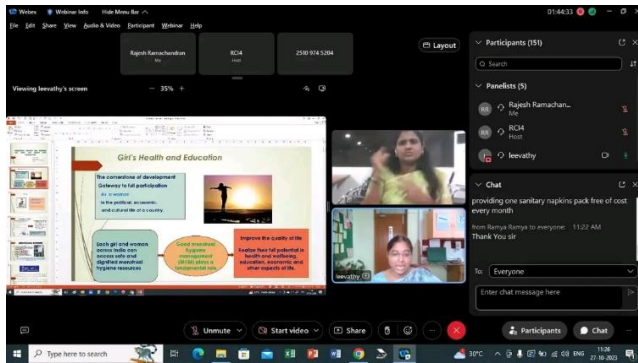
Webex Webinar Info Hide Menu Bar 01:44:33

File Edit Share View Audio & Video Participant Webinar Help

Rajesh Ramachandran
Me

RCI4
Host

2510 914 5204

Layout

Viewing leevathy's screen

35%

Girl's Health and Education

The cornerstone of development Gateway to full participation

As a woman

in the political, economic and cultural life of a country.

Each girl and woman across India can access safe and dignified menstrual hygiene resources

Good menstrual hygiene management (MHM) plays a fundamental role

Improve the quality of life

Realize their full potential in health and wellbeing, education, economic and other aspects of life.

leevathy

Participants (151)

Search

Panelists (5)

Rajesh Ramachan...
Me

RCI4
Host

leevathy

Chat

providing one sanitary napkins pack free of cost every month

from Ramya Ramya to everyone 11:22 AM
Thank You sir

To: Everyone

Enter chat message here

Unmute

Start video

Share

Participants

Chat

Type here to search

30°C

ENG

11:26
27-10-2023